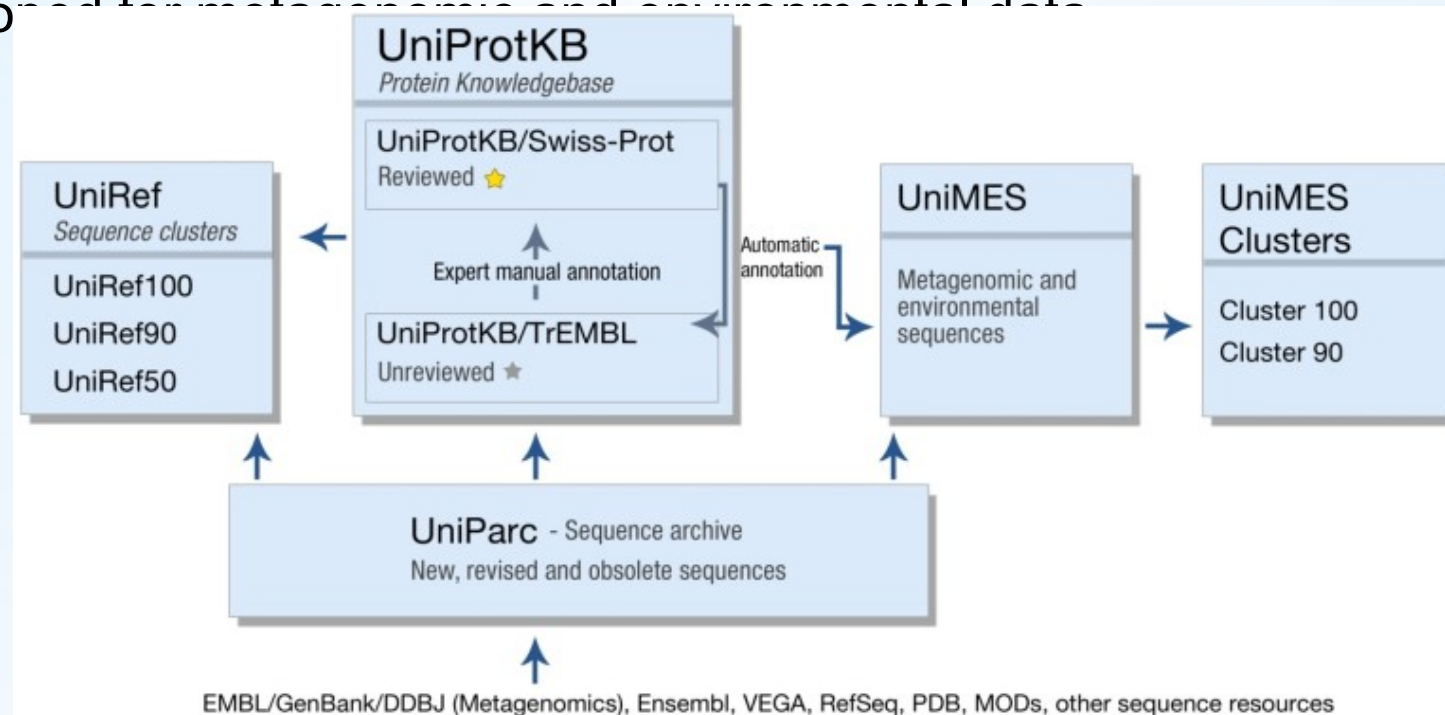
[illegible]

UniProtKB
Protein Knowledgebase

UniProtKB/Swiss-Prot
Reviewed

Expert manual annotation

UniProtKB/TrEMBL
Unreviewed

UniRef
Sequence clusters

UniRef100
UniRef90
UniRef50

Automatic annotation

UniMES

Metagenomic and environmental sequences

UniMES Clusters

Cluster 100
Cluster 90

UniParc - Sequence archive
New, revised and obsolete sequences

EMBL/GenBank/DDBJ (Metagenomics), Ensembl, VEGA, RefSeq, PDB, MODs, other sequence resources